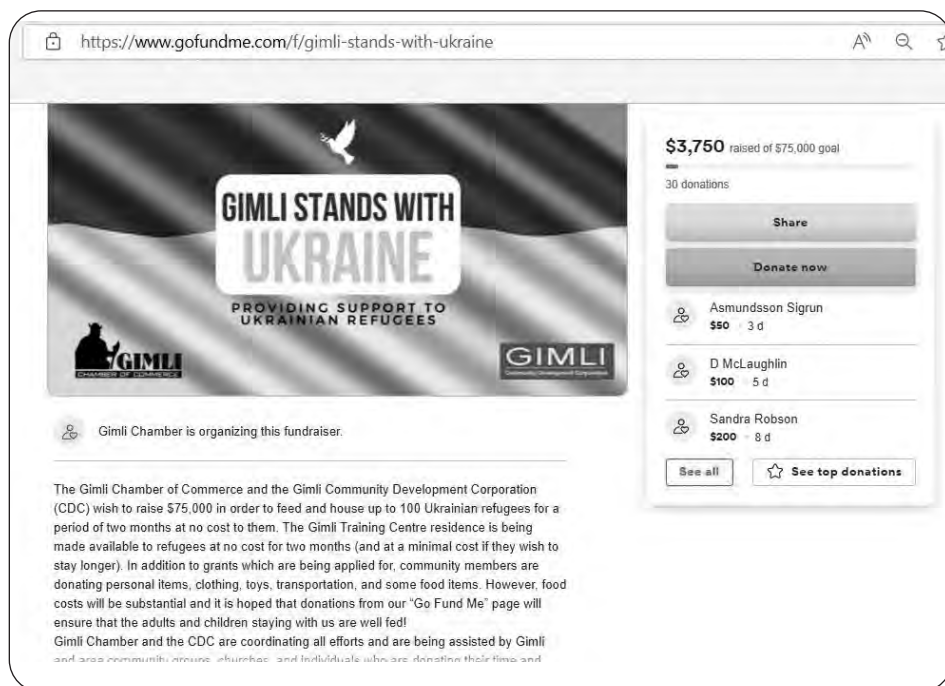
https://www.gofundme.com/f/gimli-stands-with-ukraine

GIMLI STANDS WITH UKRAINE

PROVIDING SUPPORT TO UKRAINIAN REFUGEES

GIMLI CHAMBER OF COMMERCE

GIMLI Community Development Corporation

Gimli Chamber is organizing this fundraiser.

The Gimli Chamber of Commerce and the Gimli Community Development Corporation (CDC) wish to raise $75,000 in order to feed and house up to 100 Ukrainian refugees for a period of two months at no cost to them. The Gimli Training Centre residence is being made available to refugees at no cost for two months (and at a minimal cost if they wish to stay longer). In addition to grants which are being applied for, community members are donating personal items, clothing, toys, transportation, and some food items. However, food costs will be substantial and it is hoped that donations from our "Go Fund Me" page will ensure that the adults and children staying with us are well fed!
Gimli Chamber and the CDC are coordinating all efforts and are being assisted by Gimli and area community groups, churches, and individuals who are donating their time and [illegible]

$3,750 raised of $75,000 goal

30 donations

Share

Donate now

Asmundsson Sigrun
$50 · 3 d

D McLaughlin
$100 · 5 d

Sandra Robson
$200 · 8 d

See all

See top donations